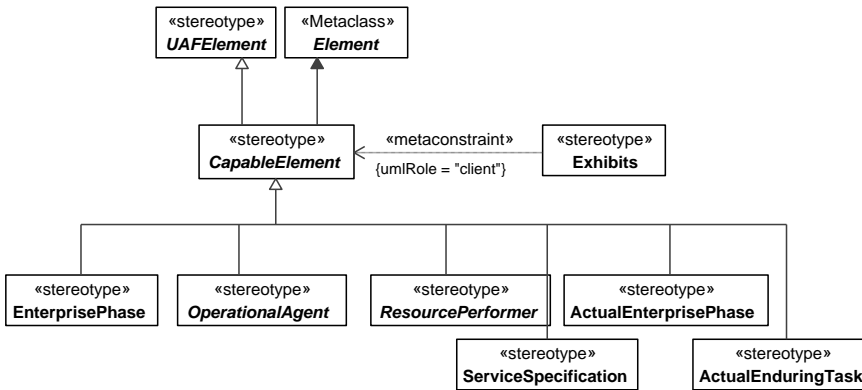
«stereotype»
UAFElement

«Metaclass»
Element

«stereotype»
CapableElement

«metaconstraint»
{umlRole = "client"}

«stereotype»
Exhibits

«stereotype»
EnterprisePhase

«stereotype»
OperationalAgent

«stereotype»
ResourcePerformer

«stereotype»
ActualEnterprisePhase

«stereotype»
ServiceSpecification

«stereotype»
ActualEnduringTask